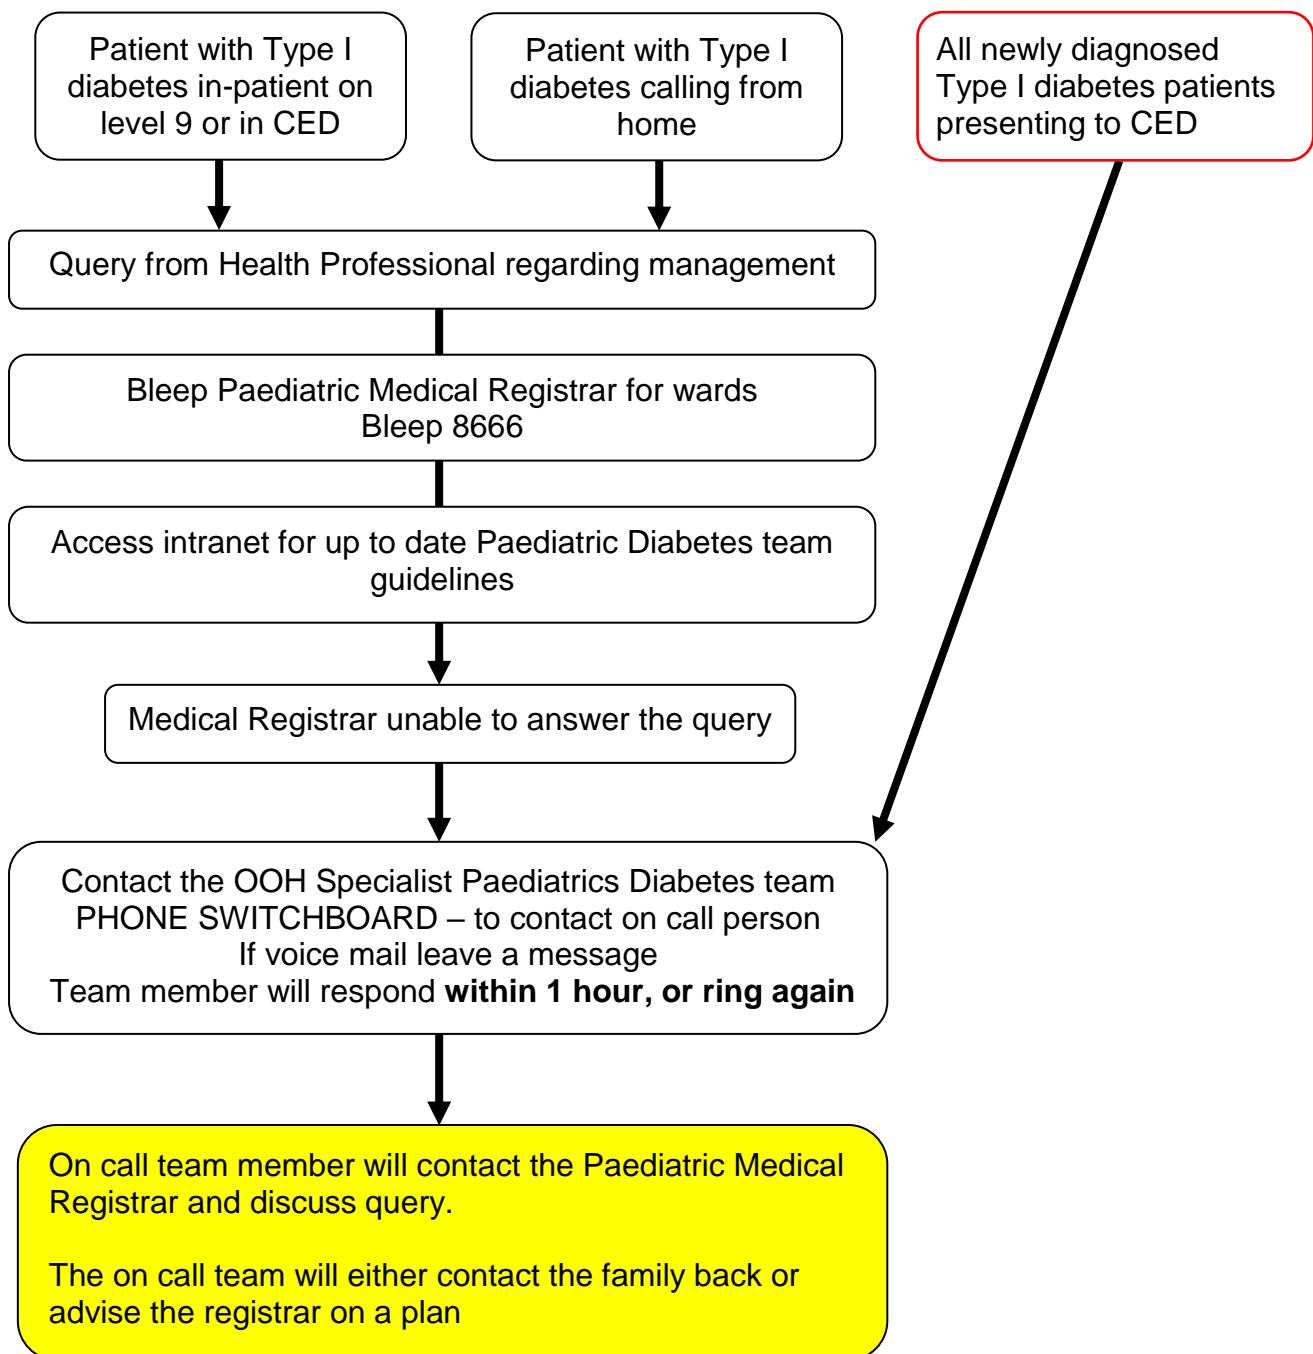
Patient with Type I diabetes in-patient on level 9 or in CED

Patient with Type I diabetes calling from home

All newly diagnosed Type I diabetes patients presenting to CED

Query from Health Professional regarding management

Bleep Paediatric Medical Registrar for wards
Bleep 8666

Access intranet for up to date Paediatric Diabetes team guidelines

Medical Registrar unable to answer the query

Contact the OOH Specialist Paediatrics Diabetes team
PHONE SWITCHBOARD – to contact on call person
If voice mail leave a message
Team member will respond **within 1 hour, or ring again**

On call team member will contact the Paediatric Medical Registrar and discuss query.

The on call team will either contact the family back or advise the registrar on a plan